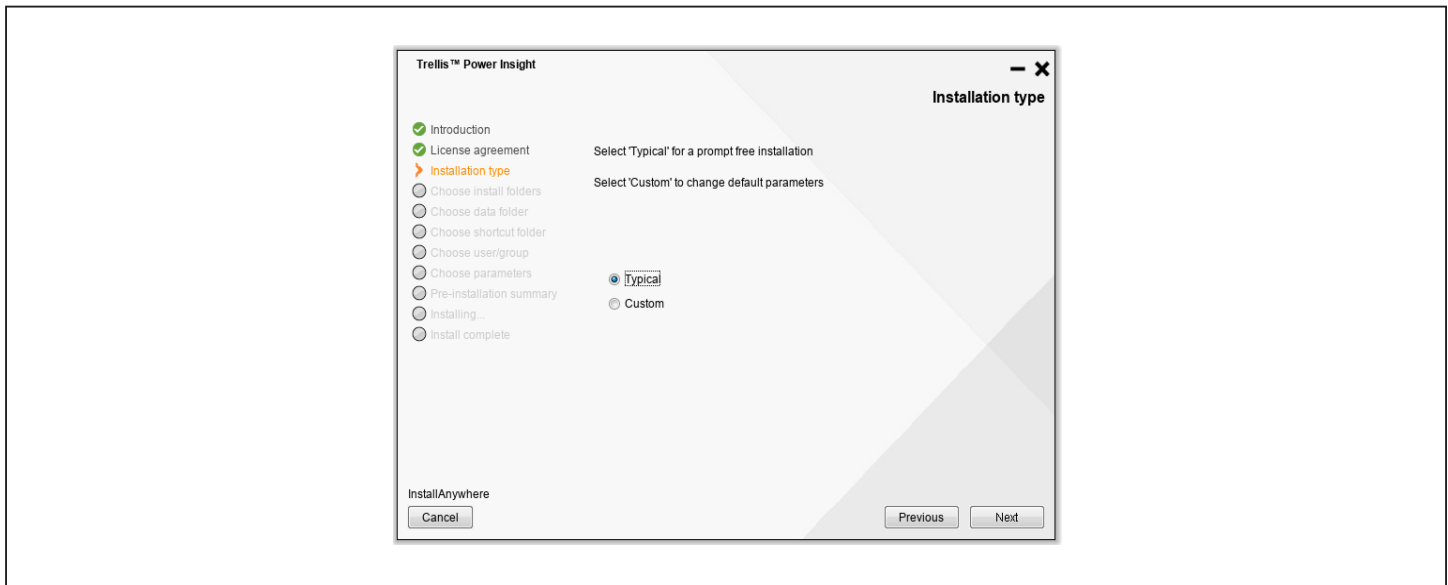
Trellis™ Power Insight

Installation type

Introduction
License agreement
Installation type
Choose install folders
Choose data folder
Choose shortcut folder
Choose user/group
Choose parameters
Pre-installation summary
Installing...
Install complete

Select 'Typical' for a prompt free installation

Select 'Custom' to change default parameters

Typical
Custom

InstallAnywhere
Cancel

Previous
Next